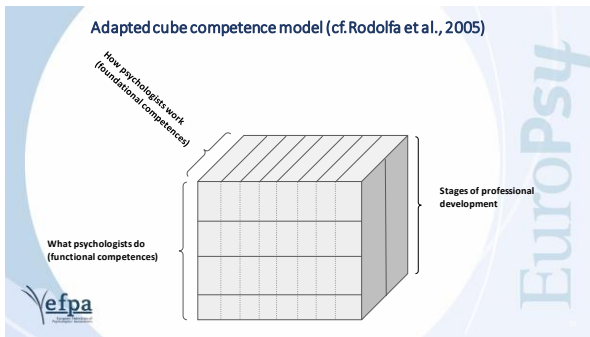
Adapted cube competence model (cf. Rodolfa et al., 2005)

How psychologists work (foundational competences)

Stages of professional development

What psychologists do (functional competences)

efpa

EuroPsy